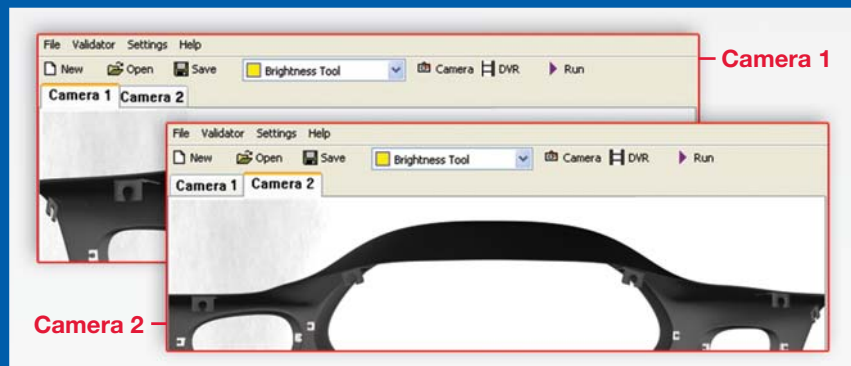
File Validator Settings Help

New Open Save Brightness Tool Camera DVR Run

Camera 1 Camera 2

Camera 1

File Validator Settings Help

New Open Save Brightness Tool Camera DVR Run

Camera 1 Camera 2

Camera 2